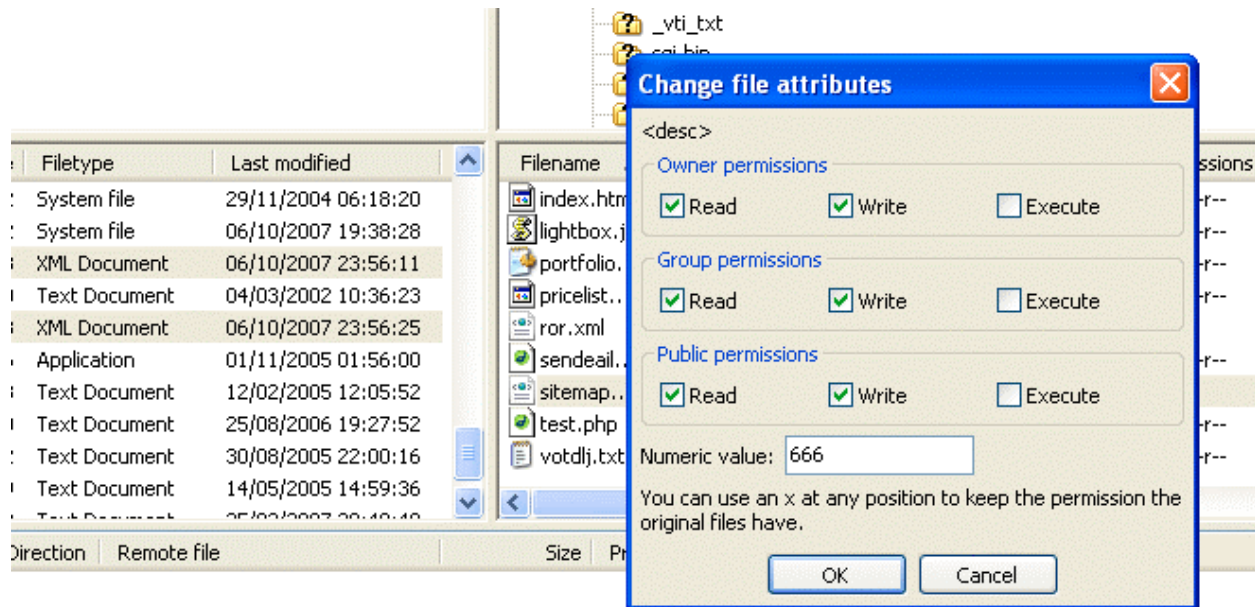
_vti_txt
cgi-bin

| Filetype | Last modified |
|---|---|
| System file | 29/11/2004 06:18:20 |
| System file | 06/10/2007 19:38:28 |
| XML Document | 06/10/2007 23:56:11 |
| Text Document | 04/03/2002 10:36:23 |
| XML Document | 06/10/2007 23:56:25 |
| Application | 01/11/2005 01:56:00 |
| Text Document | 12/02/2005 12:05:52 |
| Text Document | 25/08/2006 19:27:52 |
| Text Document | 30/08/2005 22:00:16 |
| Text Document | 14/05/2005 14:59:36 |
| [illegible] | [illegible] |

Filename
index.htm
lightbox.j
portfolio.
pricelist..
ror.xml
sendeail..
sitemap..
test.php
votdlj.txt

ssions
r--
r--
r--
r--
r--
r--
r--

Direction Remote file Size Pr

Change file attributes
<desc>
Owner permissions
Read Write Execute
Group permissions
Read Write Execute
Public permissions
Read Write Execute
Numeric value: 666
You can use an x at any position to keep the permission the original files have.
OK Cancel